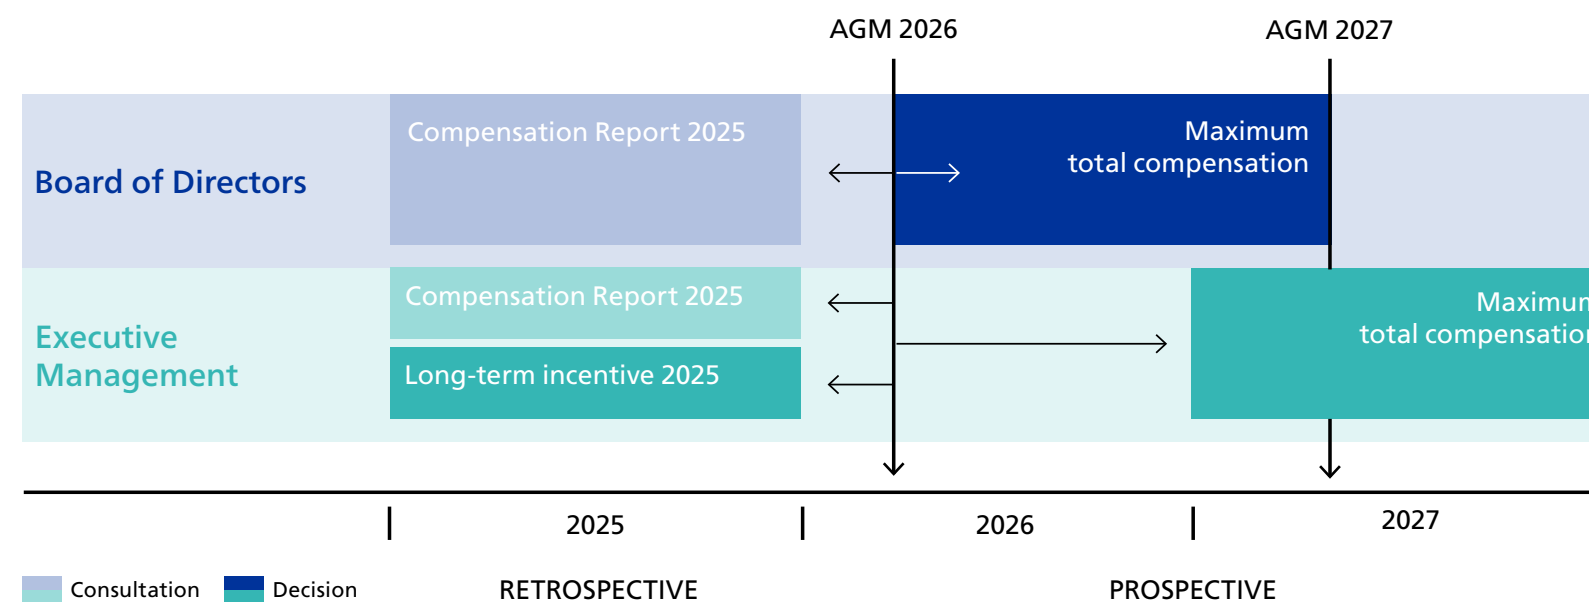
AGM 2026

AGM 2027

Board of Directors

Compensation Report 2025

Maximum total compensation

Executive Management

Compensation Report 2025

Long-term incentive 2025

Maximum total compensation

2025

2026

2027

Consultation

Decision

RETROSPECTIVE

PROSPECTIVE